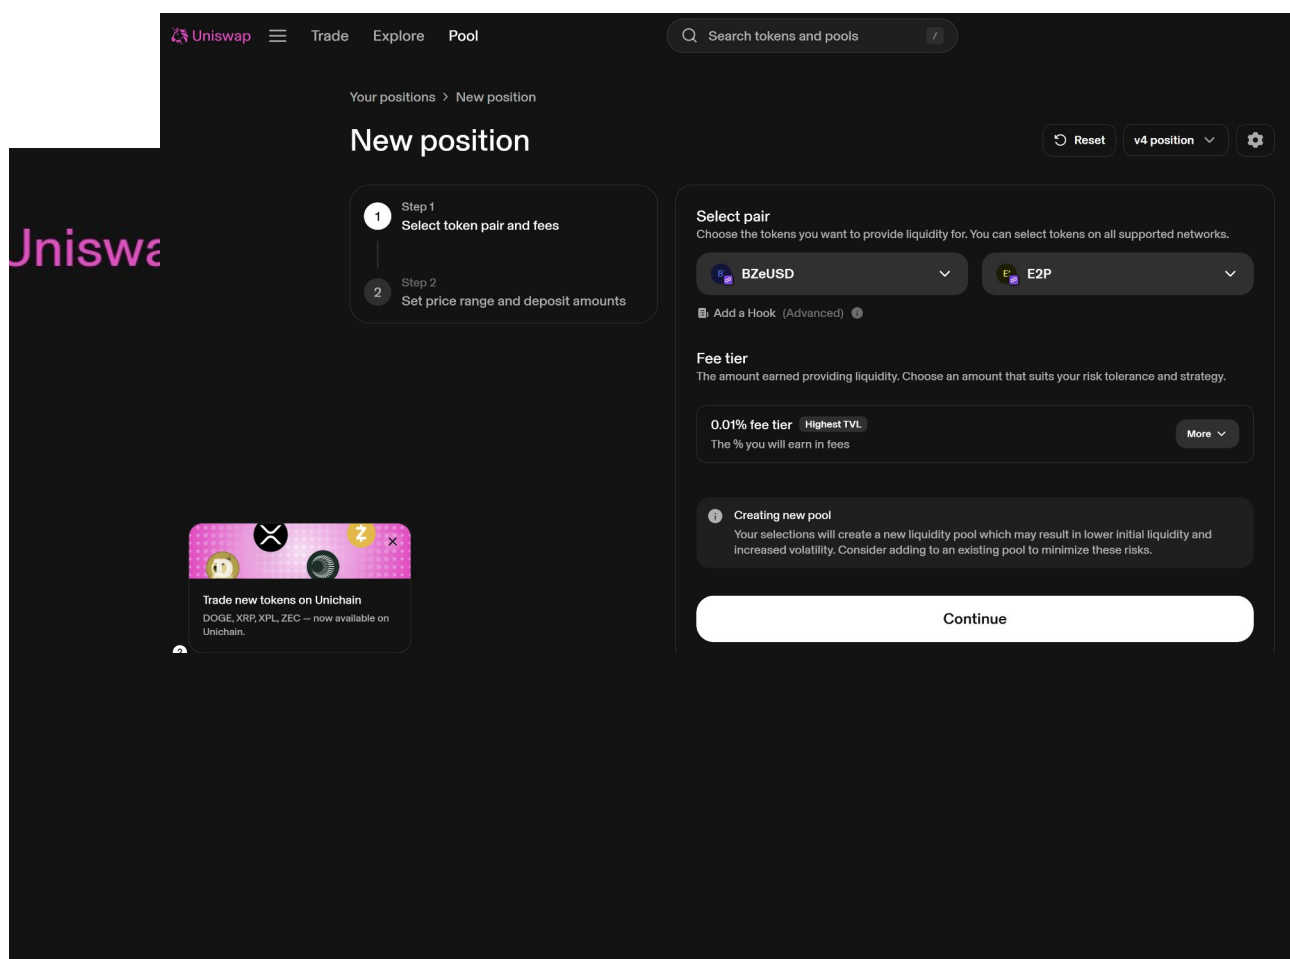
Uniswap Trade Explore Pool

Search tokens and pools /

Uniswa

Your positions > New position

New position

Reset v4 position

1 Step 1
Select token pair and fees

2 Step 2
Set price range and deposit amounts

Select pair
Choose the tokens you want to provide liquidity for. You can select tokens on all supported networks.

BZeUSD

E2P

Add a Hook (Advanced)

Fee tier
The amount earned providing liquidity. Choose an amount that suits your risk tolerance and strategy.

0.01% fee tier Highest TVL
The % you will earn in fees

More

Creating new pool
Your selections will create a new liquidity pool which may result in lower initial liquidity and increased volatility. Consider adding to an existing pool to minimize these risks.

Continue

Trade new tokens on Unichain
DOGE, XRP, XPL, ZEC — now available on Unichain.